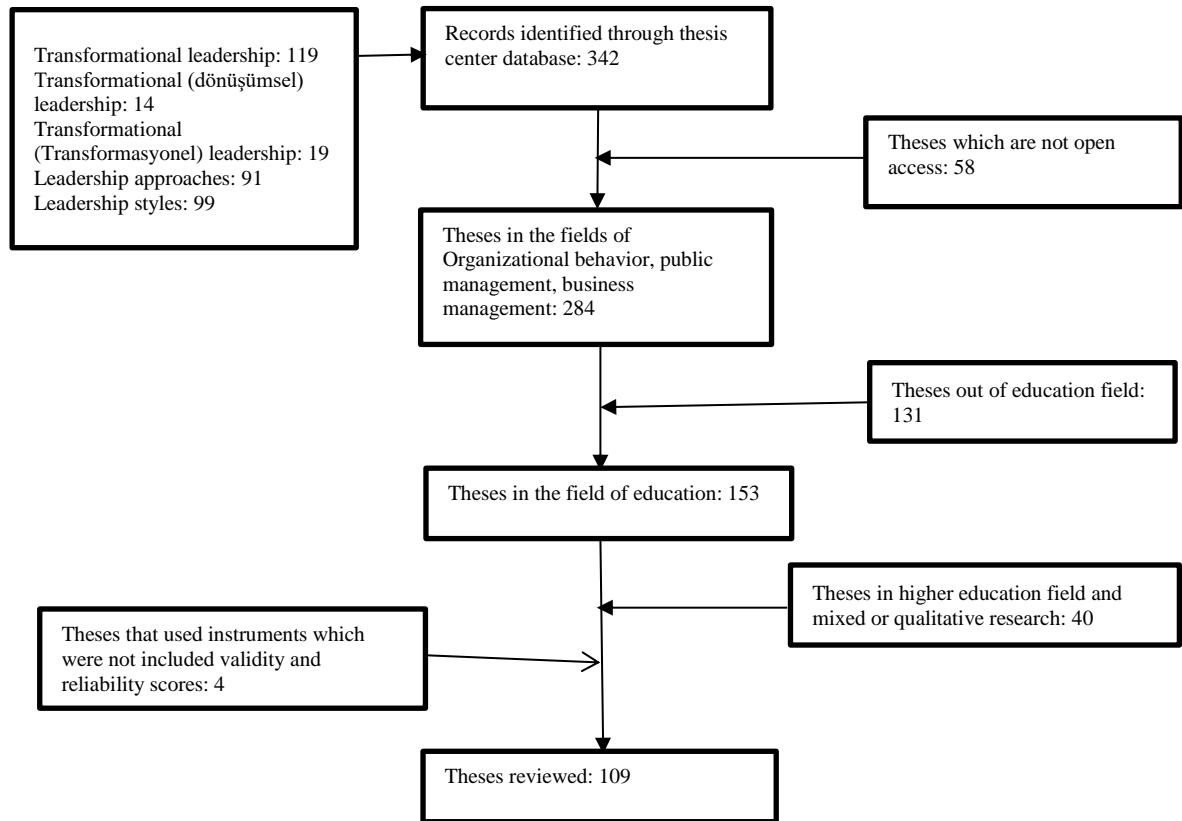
Transformational leadership: 119
Transformational (dönüşümsel) leadership: 14
Transformational (Transformasyonel) leadership: 19
Leadership approaches: 91
Leadership styles: 99

Records identified through thesis center database: 342

Theses which are not open access: 58

Theses in the fields of Organizational behavior, public management, business management: 284

Theses out of education field: 131

Theses in the field of education: 153

Theses in higher education field and mixed or qualitative research: 40

Theses that used instruments which were not included validity and reliability scores: 4

Theses reviewed: 109